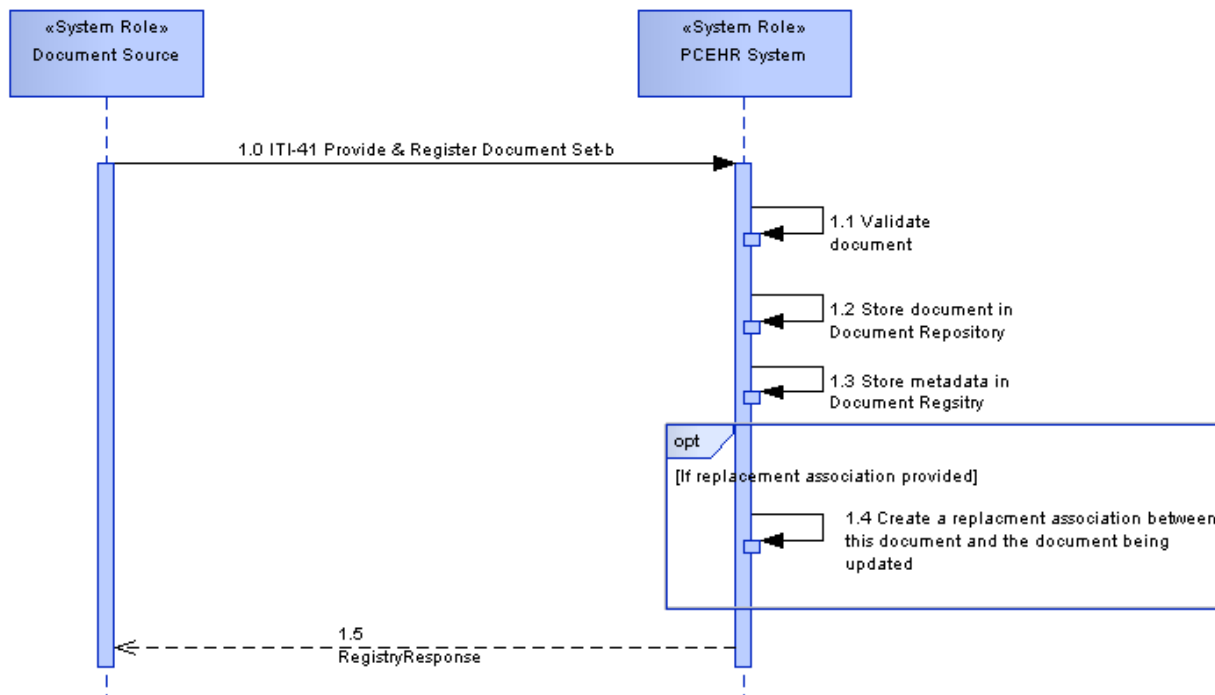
«System Role»
Document Source

«System Role»
PCEHR System

1.0 ITI-41 Provide & Register Document Set-b

1.1 Validate document

1.2 Store document in Document Repository

1.3 Store metadata in Document Regsitry

opt

[If replacement association provided]

1.4 Create a replacment association between this document and the document being updated

1.5 RegistryResponse